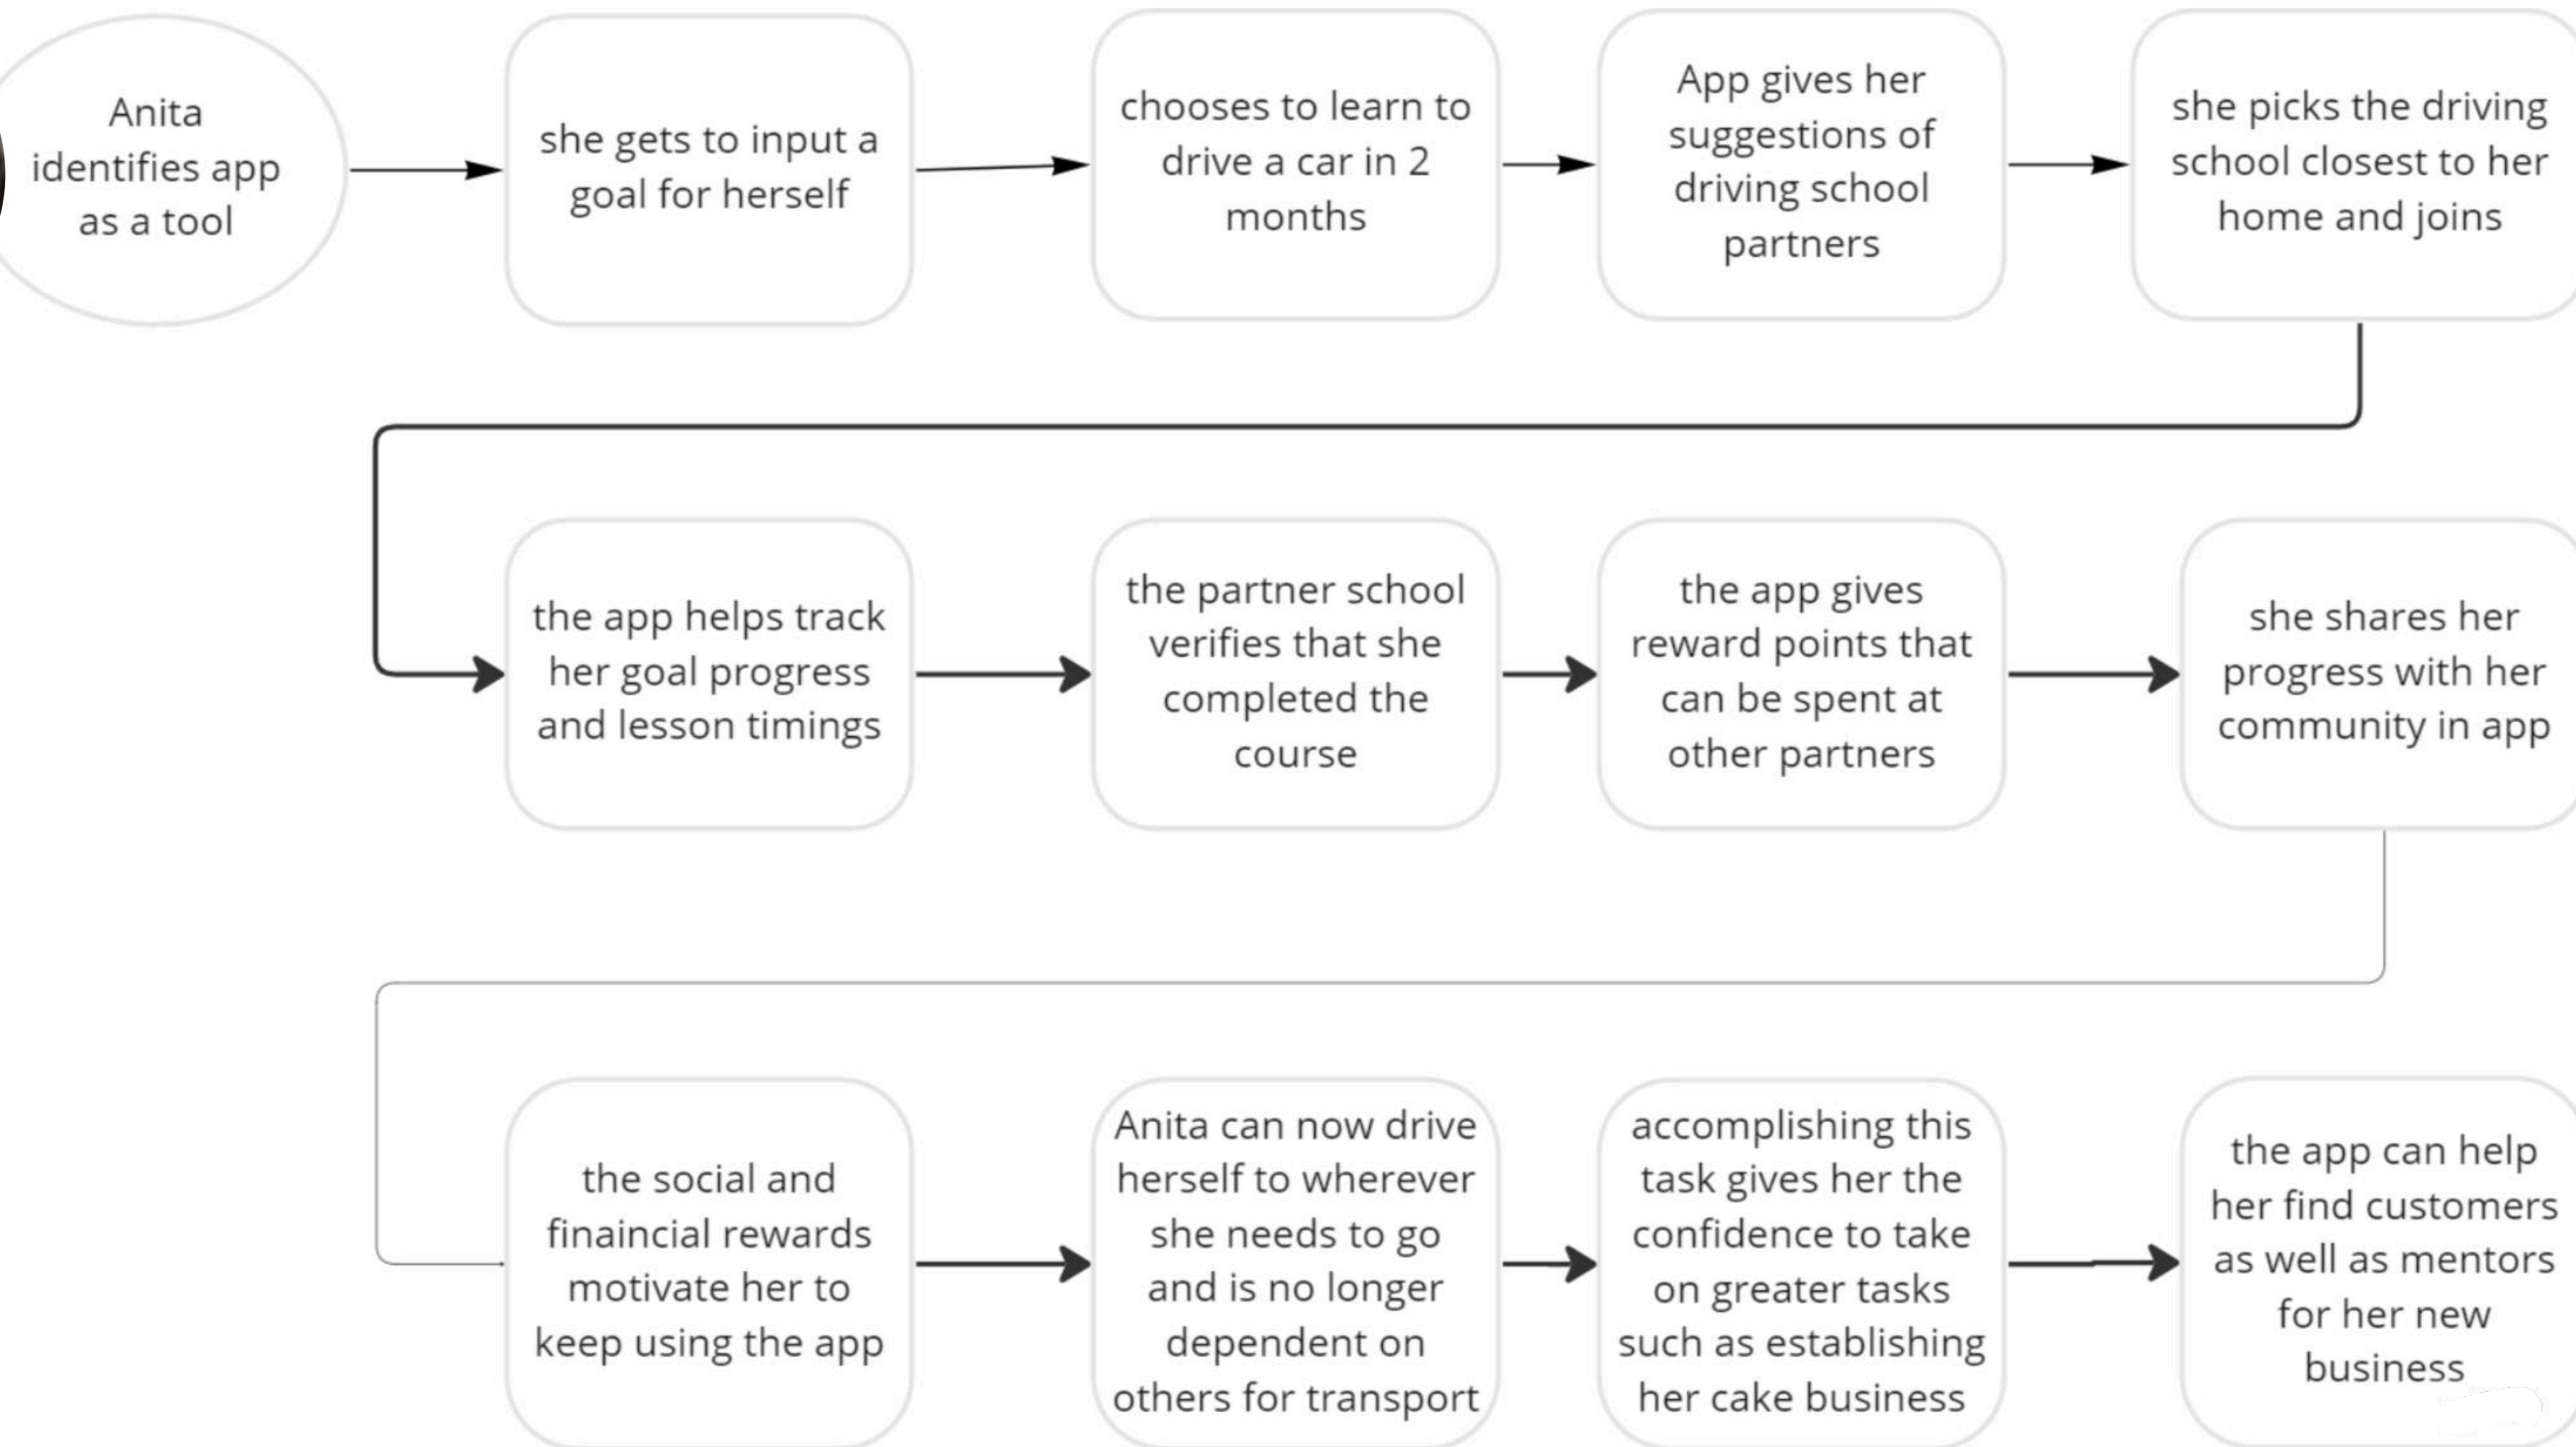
Anita identifies app as a tool

she gets to input a goal for herself

chooses to learn to drive a car in 2 months

App gives her suggestions of driving school partners

she picks the driving school closest to her home and joins

the app helps track her goal progress and lesson timings

the partner school verifies that she completed the course

the app gives reward points that can be spent at other partners

she shares her progress with her community in app

the social and finaincial rewards motivate her to keep using the app

Anita can now drive herself to wherever she needs to go and is no longer dependent on others for transport

accomplishing this task gives her the confidence to take on greater tasks such as establishing her cake business

the app can help her find customers as well as mentors for her new business